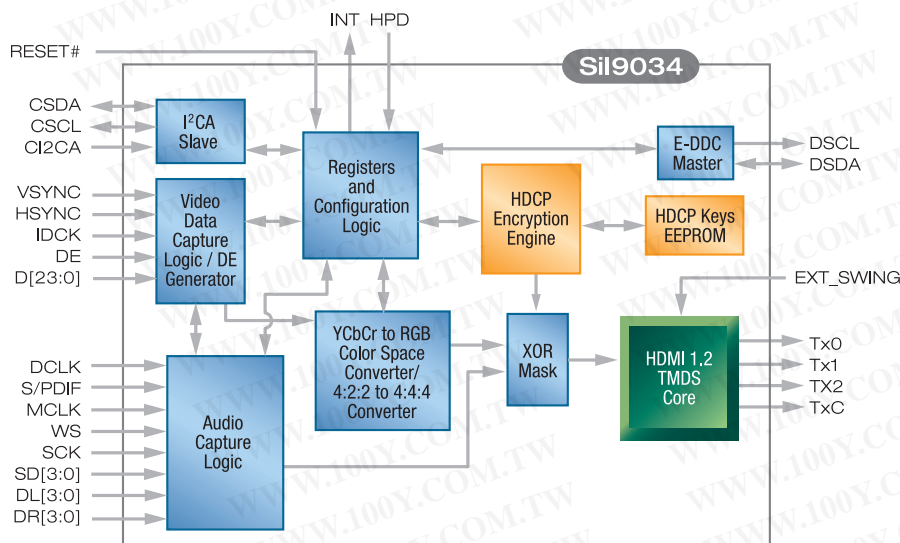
INT HPD

RESET#

SiI9034

CSDA
CSCL
CI2CA

I$^2$CA Slave

Registers and Configuration Logic

E-DDC Master

DSCL
DSDA

VSYNC
HSYNC
IDCK
DE
D[23:0]

Video Data Capture Logic / DE Generator

HDCP Encryption Engine

HDCP Keys EEPROM

EXT_SWING

YCbCr to RGB Color Space Converter/ 4:2:2 to 4:4:4 Converter

XOR Mask

HDMI 1.2 TMDS Core

Tx0
Tx1
TX2
TxC

DCLK
S/PDIF
MCLK
WS
SCK
SD[3:0]
DL[3:0]
DR[3:0]

Audio Capture Logic

WWW.100Y.COM.TW